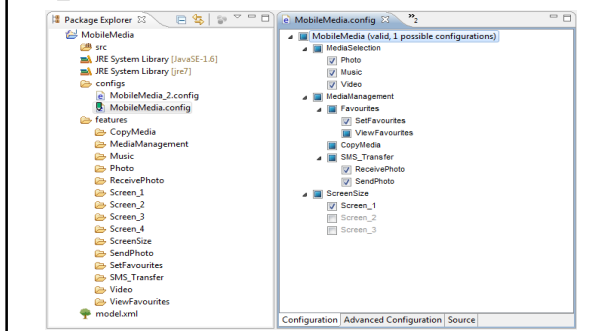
Package Explorer ☒

MobileMedia
src
JRE System Library [JavaSE-1.6]
JRE System Library [jre7]
configs
MobileMedia_2.config
MobileMedia.config
features
CopyMedia
MediaManagement
Music
Photo
ReceivePhoto
Screen_1
Screen_2
Screen_3
Screen_4
ScreenSize
SendPhoto
SetFavourites
SMS_Transfer
Video
ViewFavourites
model.xml

MobileMedia.config ☒ »2

MobileMedia (valid, 1 possible configurations)
MediaSelection
Photo
Music
Video
MediaManagement
Favourites
SetFavourites
ViewFavourites
CopyMedia
SMS_Transfer
ReceivePhoto
SendPhoto
ScreenSize
Screen_1
Screen_2
Screen_3

Configuration | Advanced Configuration | Source